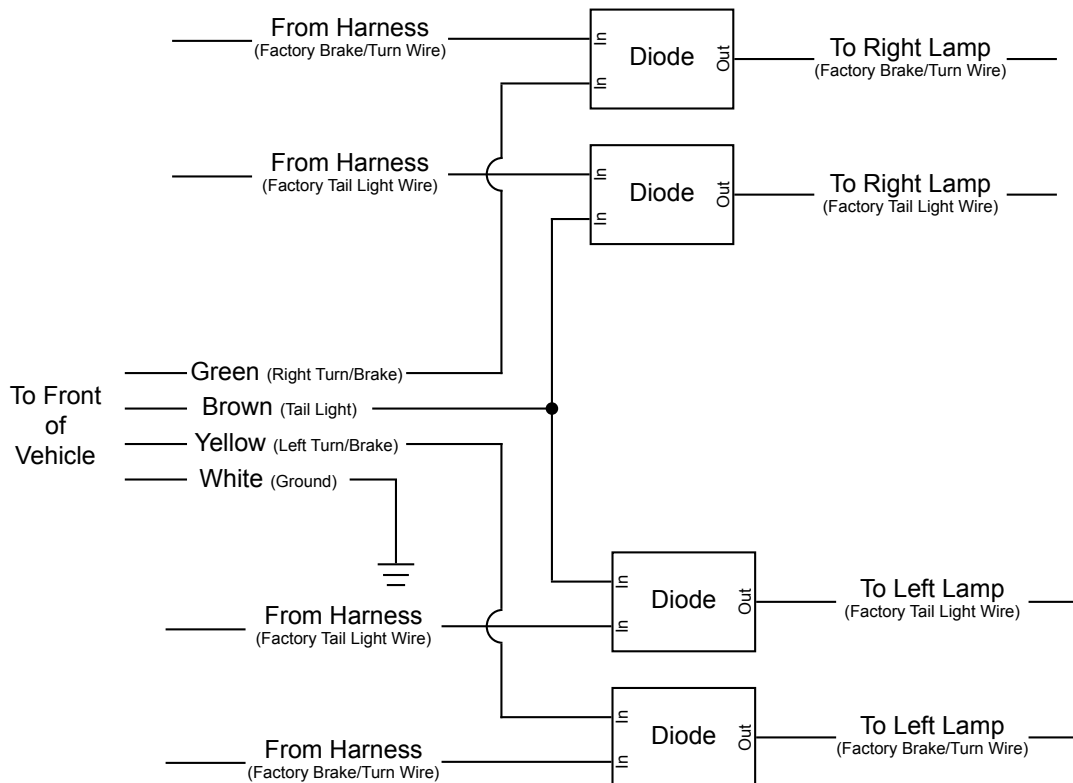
From Harness
(Factory Brake/Turn Wire)

In
In
Diode
Out

To Right Lamp
(Factory Brake/Turn Wire)

From Harness
(Factory Tail Light Wire)

In
In
Diode
Out

To Right Lamp
(Factory Tail Light Wire)

To Front of Vehicle

Green (Right Turn/Brake)
Brown (Tail Light)
Yellow (Left Turn/Brake)
White (Ground)

In
In
Diode
Out

To Left Lamp
(Factory Tail Light Wire)

From Harness
(Factory Tail Light Wire)

In
In
Diode
Out

To Left Lamp
(Factory Brake/Turn Wire)

From Harness
(Factory Brake/Turn Wire)